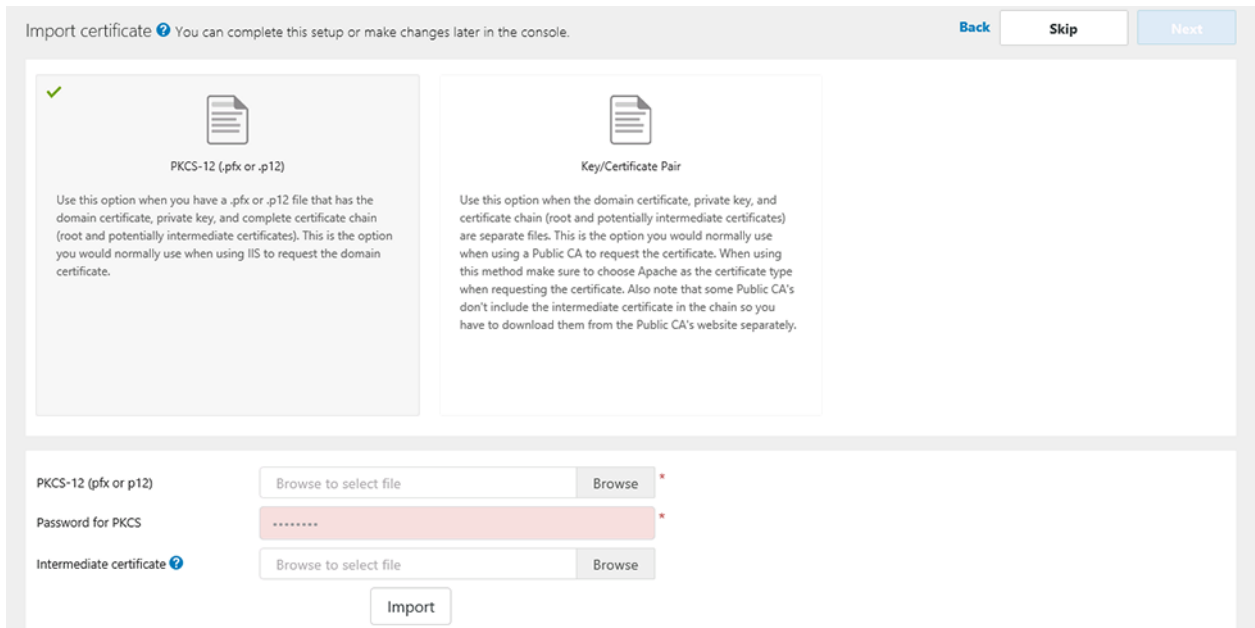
Import certificate You can complete this setup or make changes later in the console.

Back Skip Next

PKCS-12 (.pfx or .p12)

Use this option when you have a .pfx or .p12 file that has the domain certificate, private key, and complete certificate chain (root and potentially intermediate certificates). This is the option you would normally use when using IIS to request the domain certificate.

Key/Certificate Pair

Use this option when the domain certificate, private key, and certificate chain (root and potentially intermediate certificates) are separate files. This is the option you would normally use when using a Public CA to request the certificate. When using this method make sure to choose Apache as the certificate type when requesting the certificate. Also note that some Public CA's don't include the intermediate certificate in the chain so you have to download them from the Public CA's website separately.

PKCS-12 (pfx or p12) Browse to select file Browse *

Password for PKCS •••••••• *

Intermediate certificate Browse to select file Browse

Import